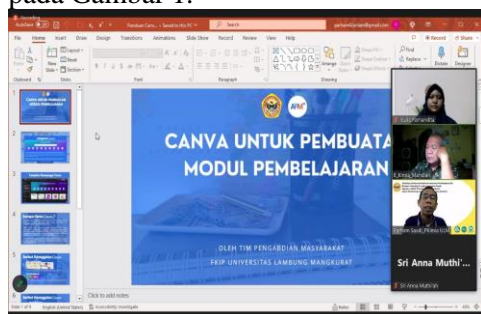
pada Gambar 1.

AutoSave Off

Panduan Canv... • Saved to this PC

Search

File Home Insert Draw Design Transitions Animations Slide Show Record Review View Help

Record Share

Paste New Slide Layout Reset Section

Clipboard Slides Font Paragraph Drawing

Arrange Quick Styles

Find Replace Select

Dictate Designer

1

2

3

4

5

6

CANVA UNTUK PEMBUATA
MODUL PEMBELAJARAN

OLEH TIM PENGABDIAN MASYARAKAT
FKIP UNIVERSITAS LAMBUNG MANGKURAT

Click to add notes

Slide 1 of 9 English (United States) Accessibility: Investigate

Notes

Sri Anna Muthi'...

Sri Anna Muthi'ah